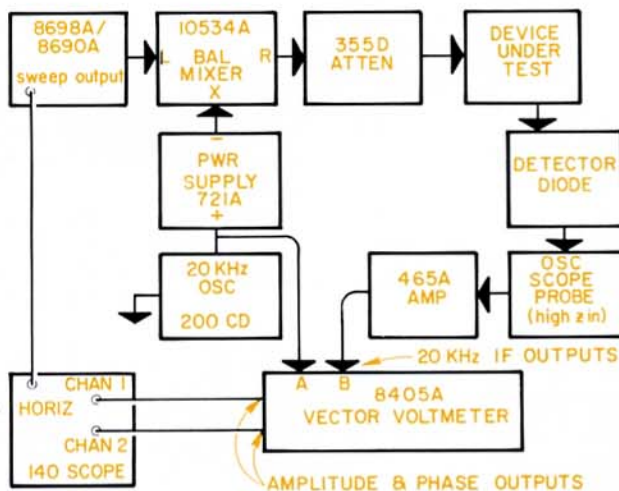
8698A/
8690A
sweep output

L 10534A
BAL
MIXER R
X

355D
ATTEN

DEVICE
UNDER
TEST

−
PWR
SUPPLY
721A
+

DETECTOR
DIODE

20 KHz
OSC
200 CD

465A
AMP

OSC
SCOPE
PROBE
(high z in)

20 KHz IF OUTPUTS

CHAN 1
HORIZ
CHAN 2
140 SCOPE

A B 8405A
VECTOR VOLTMETER

AMPLITUDE & PHASE OUTPUTS